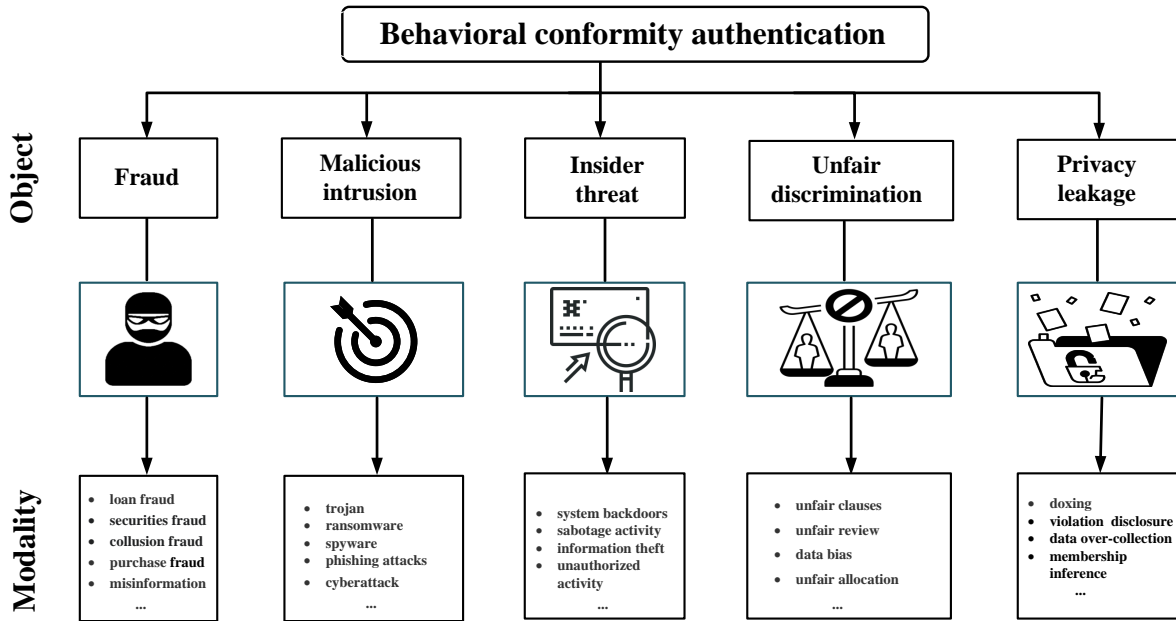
Behavioral conformity authentication

Object

Fraud

Malicious intrusion

Insider threat

Unfair discrimination

Privacy leakage

Modality

- loan fraud
- securities fraud
- collusion fraud
- purchase fraud
- misinformation

...

- trojan
- ransomware
- spyware
- phishing attacks
- cyberattack

...

- system backdoors
- sabotage activity
- information theft
- unauthorized activity

...

- unfair clauses
- unfair review
- data bias
- unfair allocation

...

- doxing
- violation disclosure
- data over-collection
- membership inference

...